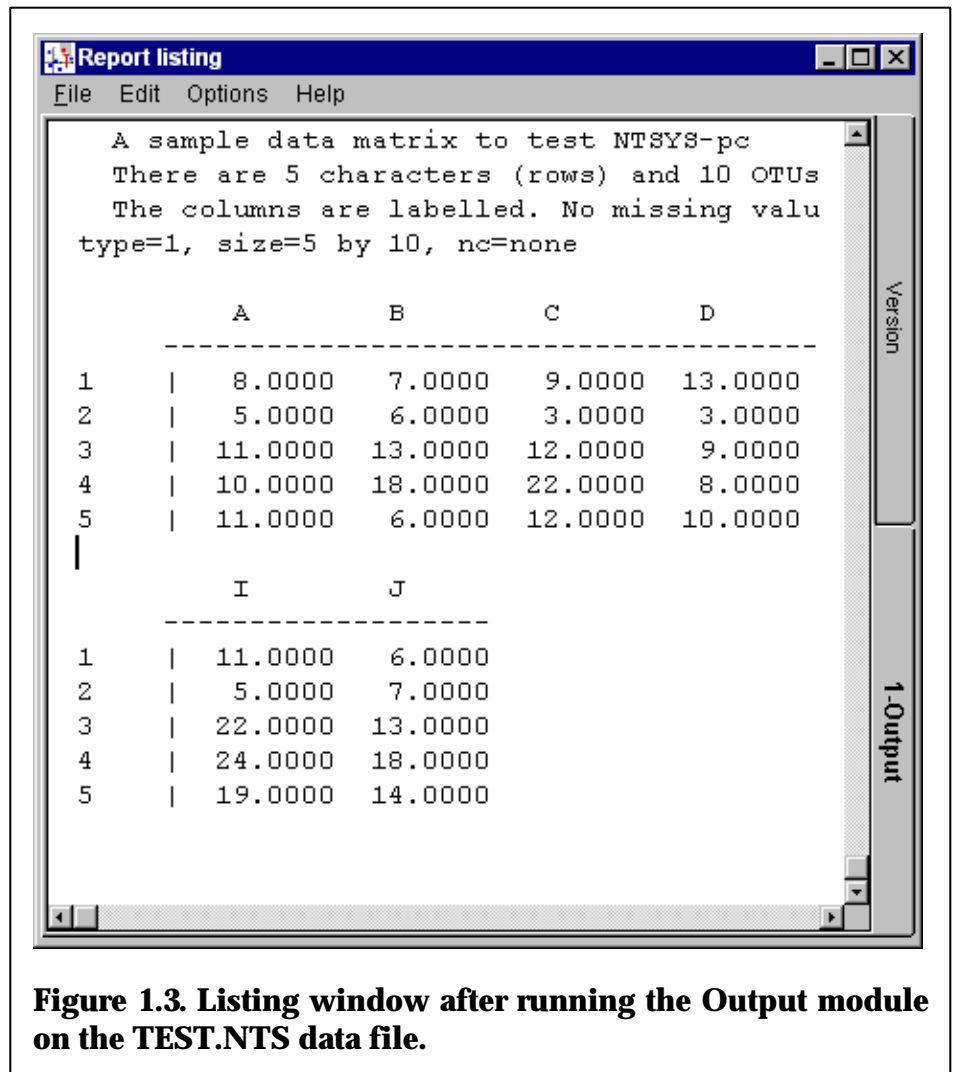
Report listing

File Edit Options Help

A sample data matrix to test NTSYS-pc
There are 5 characters (rows) and 10 OTUs
The columns are labelled. No missing valu
type=1, size=5 by 10, nc=none

| | A | B | C | D |
|---|---|---|---|---|
| 1 | 8.0000 | 7.0000 | 9.0000 | 13.0000 |
| 2 | 5.0000 | 6.0000 | 3.0000 | 3.0000 |
| 3 | 11.0000 | 13.0000 | 12.0000 | 9.0000 |
| 4 | 10.0000 | 18.0000 | 22.0000 | 8.0000 |
| 5 | 11.0000 | 6.0000 | 12.0000 | 10.0000 |

| | I | J |
|---|---|---|
| 1 | 11.0000 | 6.0000 |
| 2 | 5.0000 | 7.0000 |
| 3 | 22.0000 | 13.0000 |
| 4 | 24.0000 | 18.0000 |
| 5 | 19.0000 | 14.0000 |

Version

1-Output

Figure 1.3. Listing window after running the Output module on the TEST.NTS data file.